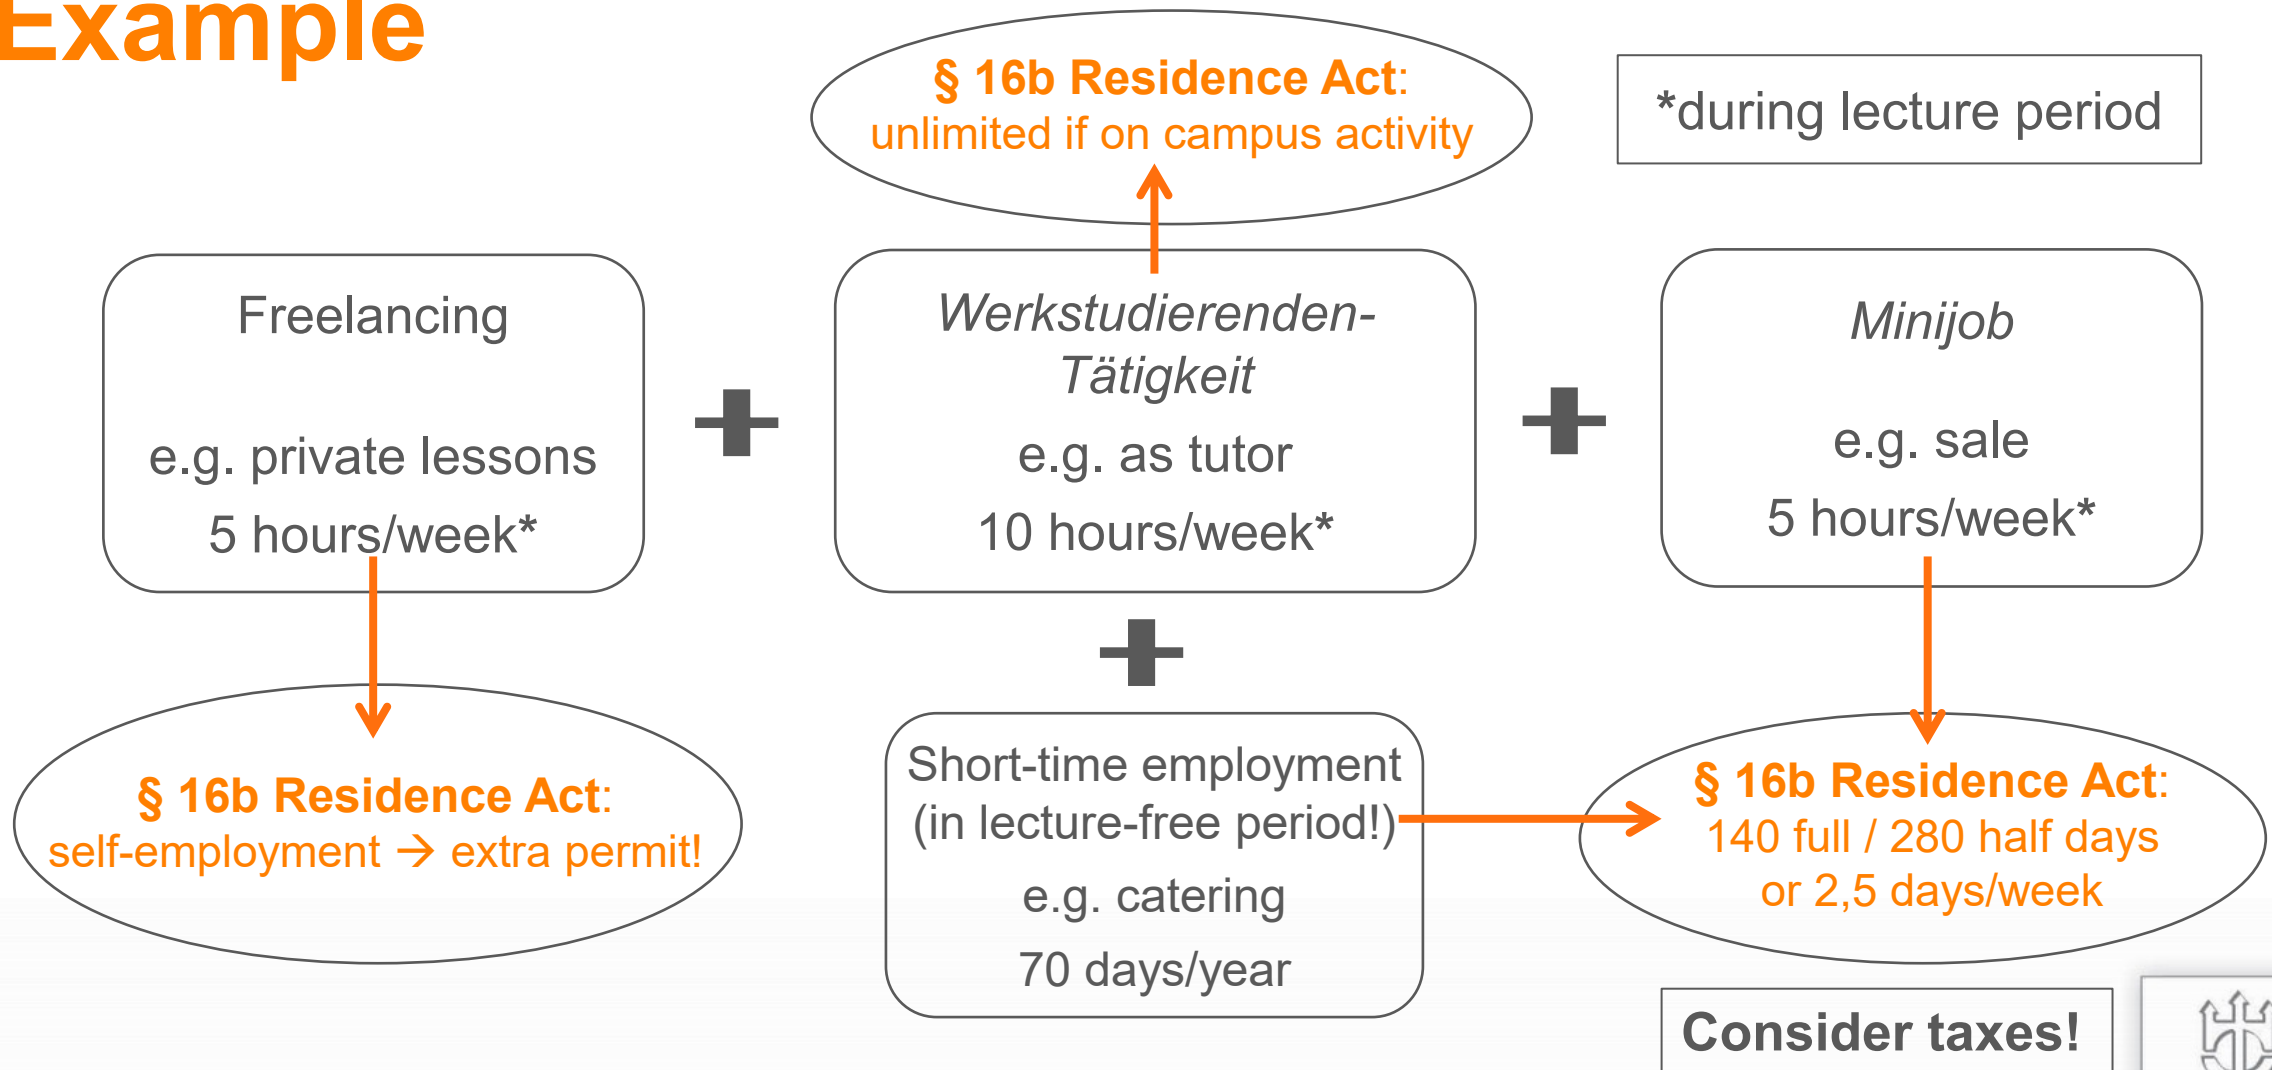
Example

§ 16b Residence Act: unlimited if on campus activity

*during lecture period

Freelancing

e.g. private lessons

5 hours/week*

Werkstudierenden-Tätigkeit

e.g. as tutor

10 hours/week*

Minijob

e.g. sale

5 hours/week*

§ 16b Residence Act: self-employment → extra permit!

Short-time employment (in lecture-free period!)

e.g. catering

70 days/year

§ 16b Residence Act: 140 full / 280 half days or 2,5 days/week

Consider taxes!